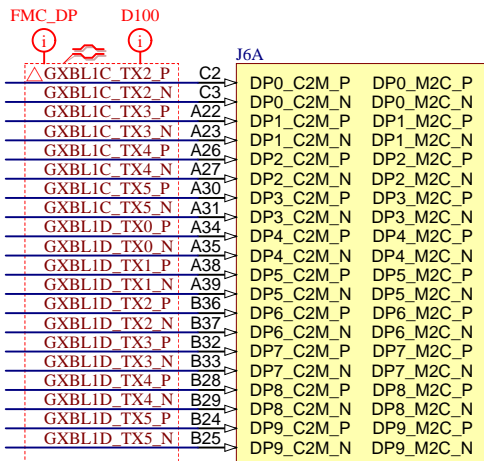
FMC_DP D100

J6A

| | | | |
|---|---|---|---|
| GXBL1C_TX2_P | C2 | DP0_C2M_P | DP0_M2C_P |
| GXBL1C_TX2_N | C3 | DP0_C2M_N | DP0_M2C_N |
| GXBL1C_TX3_P | A22 | DP1_C2M_P | DP1_M2C_P |
| GXBL1C_TX3_N | A23 | DP1_C2M_N | DP1_M2C_N |
| GXBL1C_TX4_P | A26 | DP2_C2M_P | DP2_M2C_P |
| GXBL1C_TX4_N | A27 | DP2_C2M_N | DP2_M2C_N |
| GXBL1C_TX5_P | A30 | DP3_C2M_P | DP3_M2C_P |
| GXBL1C_TX5_N | A31 | DP3_C2M_N | DP3_M2C_N |
| GXBL1D_TX0_P | A34 | DP4_C2M_P | DP4_M2C_P |
| GXBL1D_TX0_N | A35 | DP4_C2M_N | DP4_M2C_N |
| GXBL1D_TX1_P | A38 | DP5_C2M_P | DP5_M2C_P |
| GXBL1D_TX1_N | A39 | DP5_C2M_N | DP5_M2C_N |
| GXBL1D_TX2_P | B36 | DP6_C2M_P | DP6_M2C_P |
| GXBL1D_TX2_N | B37 | DP6_C2M_N | DP6_M2C_N |
| GXBL1D_TX3_P | B32 | DP7_C2M_P | DP7_M2C_P |
| GXBL1D_TX3_N | B33 | DP7_C2M_N | DP7_M2C_N |
| GXBL1D_TX4_P | B28 | DP8_C2M_P | DP8_M2C_P |
| GXBL1D_TX4_N | B29 | DP8_C2M_N | DP8_M2C_N |
| GXBL1D_TX5_P | B24 | DP9_C2M_P | DP9_M2C_P |
| GXBL1D_TX5_N | B25 | DP9_C2M_N | DP9_M2C_N |